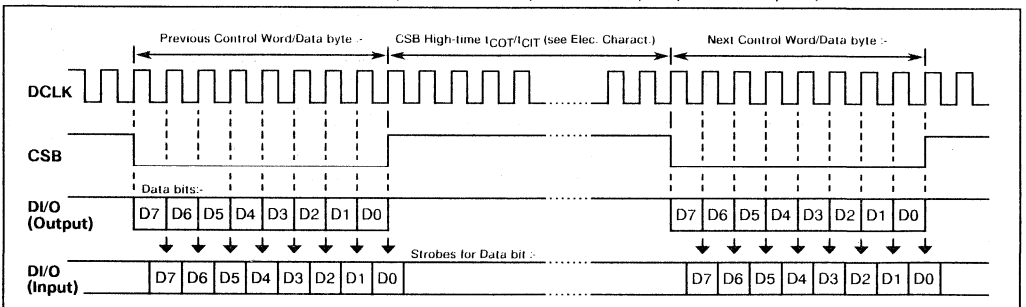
Previous Control Word/Data byte :-

CSB High-time $t_{COT}/t_{CIT}$ (see Elec. Charact.)

Next Control Word/Data byte :-

DCLK

CSB

Data bits:-

DI/O (Output)

D7 D6 D5 D4 D3 D2 D1 D0

D7 D6 D5 D4 D3 D2 D1 D0

Strobes for Data bit :-

DI/O (Input)

D7 D6 D5 D4 D3 D2 D1 D0

D7 D6 D5 D4 D3 D2 D1 D0